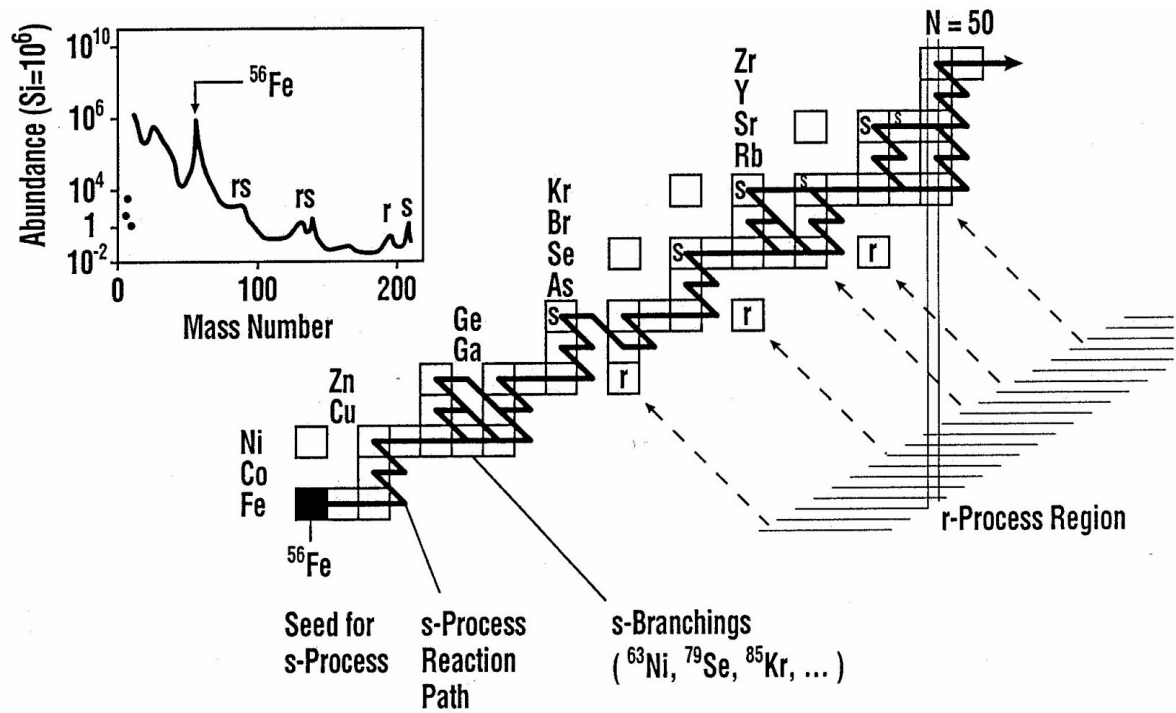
$10^{10}$
$10^6$
$10^4$
1
$10^{-2}$
Abundance (Si=$10^6$)
$^{56}$Fe
rs
rs
r
s
0
100
200
Mass Number

N = 50

Zr
Y
Sr
Rb

Kr
Br
Se
As

Ge
Ga

Zn
Cu

Ni
Co
Fe

s
s
s
s
s
s
r
r
r

$^{56}$Fe

r-Process Region

Seed for s-Process

s-Process Reaction Path

s-Branchings ( $^{63}$Ni, $^{79}$Se, $^{85}$Kr, ... )